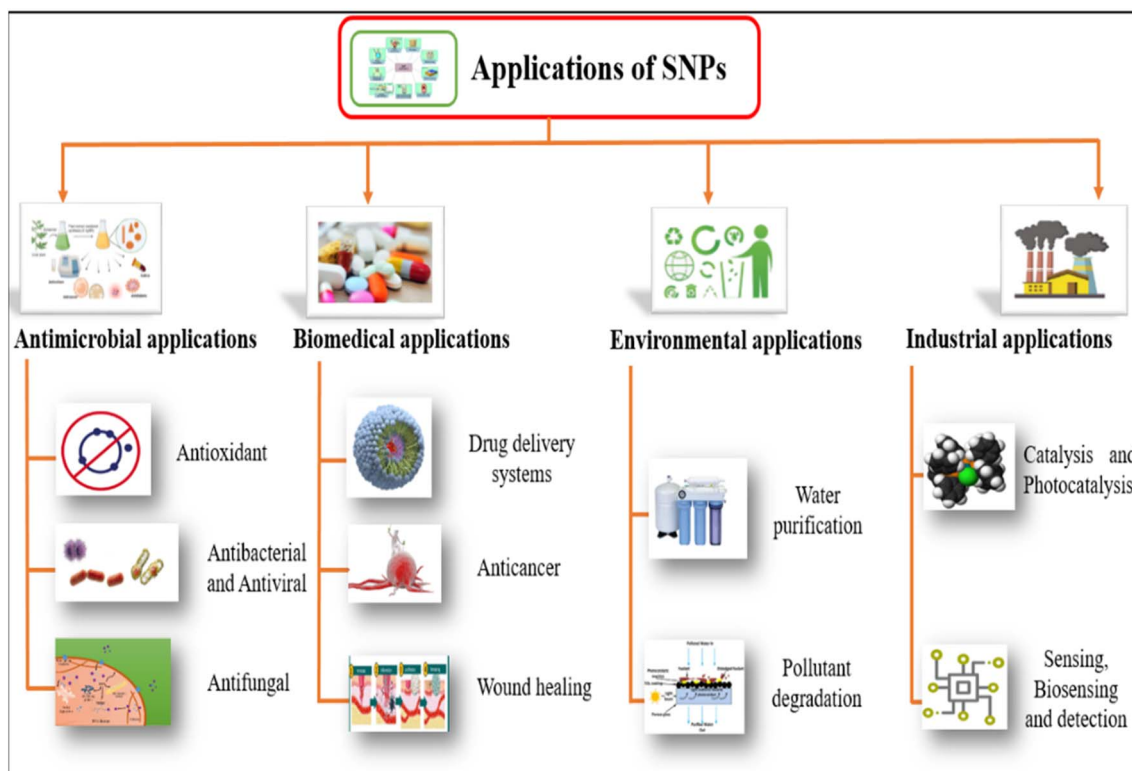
Applications of SNPs

Antimicrobial applications

Antioxidant

Antibacterial and Antiviral

Antifungal

Biomedical applications

Drug delivery systems

Anticancer

Wound healing

Environmental applications

Water purification

Pollutant degradation

Industrial applications

Catalysis and Photocatalysis

Sensing, Biosensing and detection